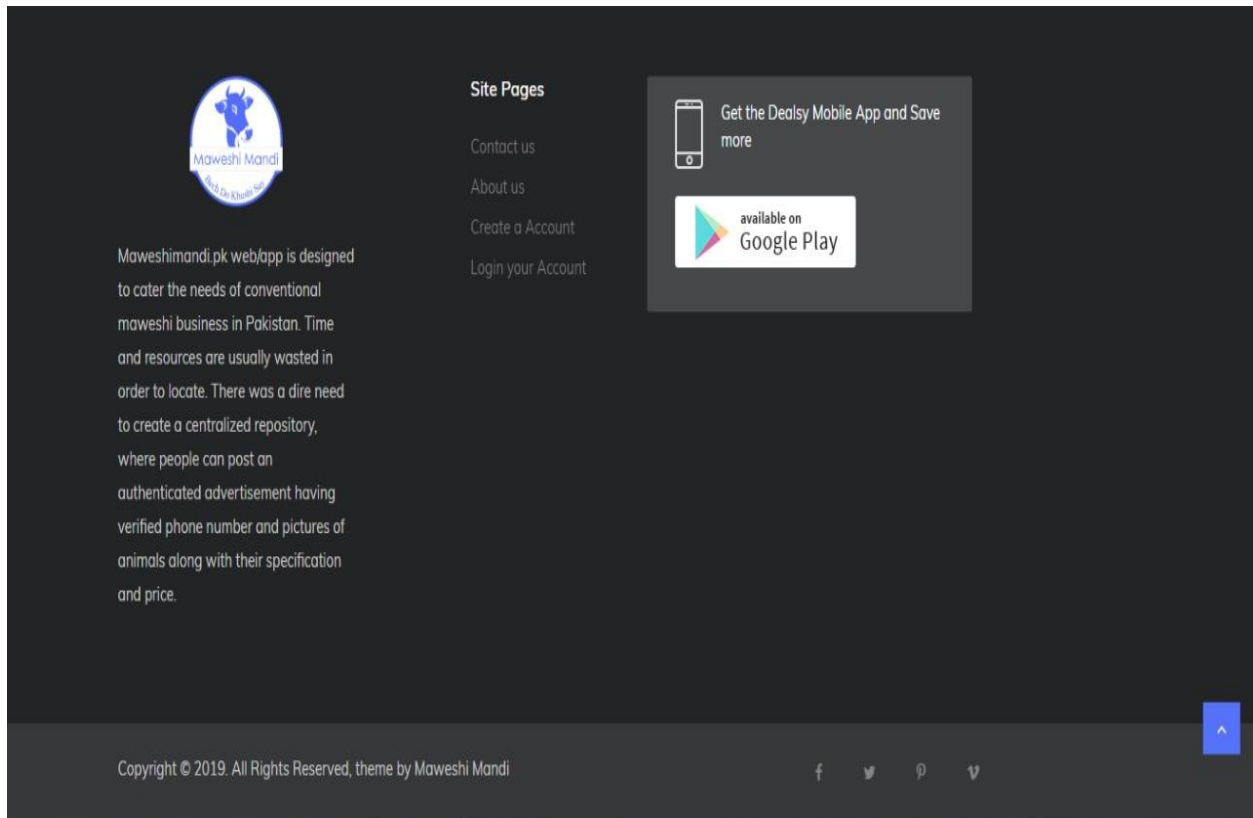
Maweshi Mandi
Bech De Khushi Se

Maweshimandi.pk web/app is designed to cater the needs of conventional maweshi business in Pakistan. Time and resources are usually wasted in order to locate. There was a dire need to create a centralized repository, where people can post an authenticated advertisement having verified phone number and pictures of animals along with their specification and price.

Site Pages

Contact us

About us

Create a Account

Login your Account

Get the Dealsy Mobile App and Save more

available on
Google Play

Copyright © 2019. All Rights Reserved, theme by Maweshi Mandi